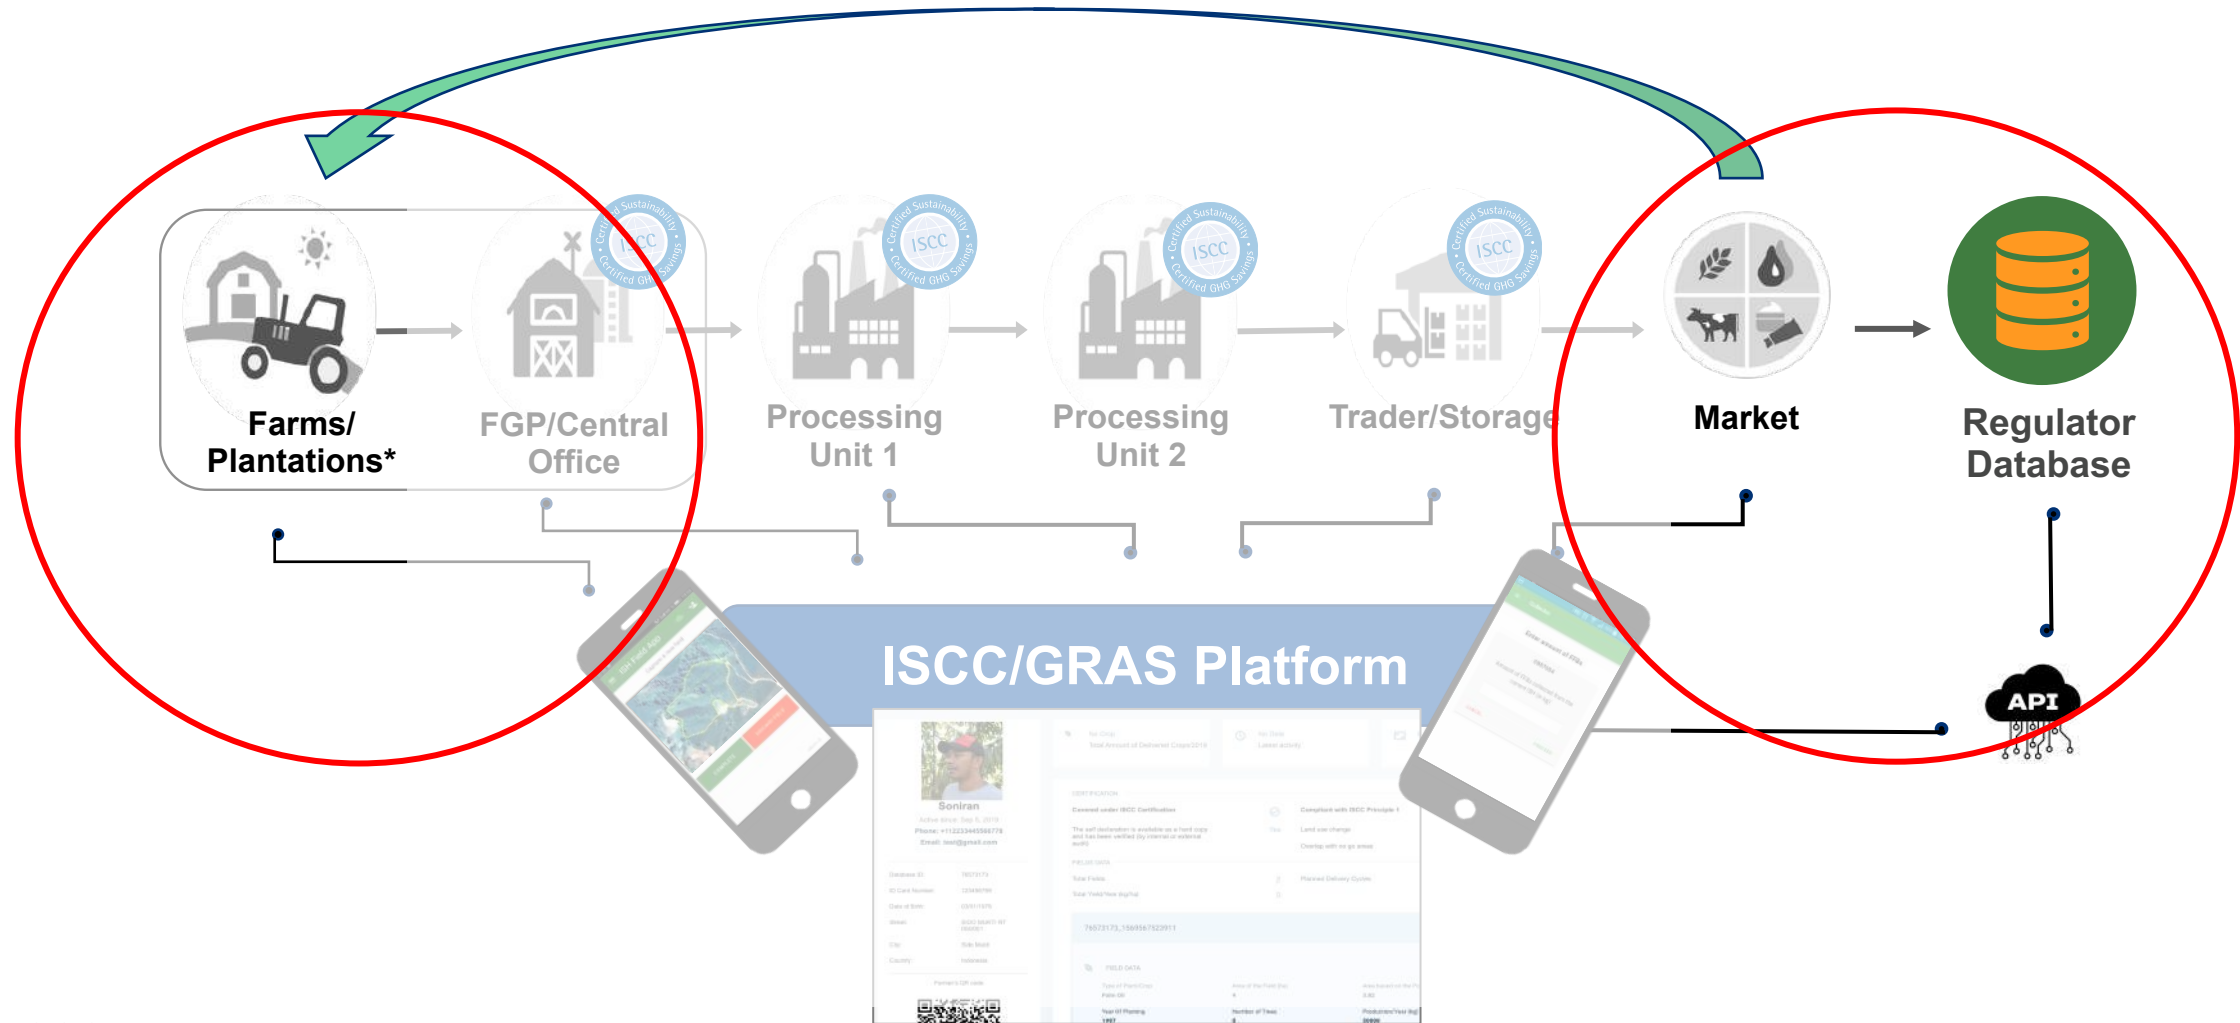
Farms/ Plantations*

FGP/Central Office

Processing Unit 1

Processing Unit 2

Trader/Storage

Market

Regulator Database

ISCC/GRAS Platform

API

ISCC Certified Sustainability Certified GHG Savings

ISCC Certified Sustainability Certified GHG Savings

ISCC Certified Sustainability Certified GHG Savings

ISCC Certified Sustainability Certified GHG Savings

Soniran